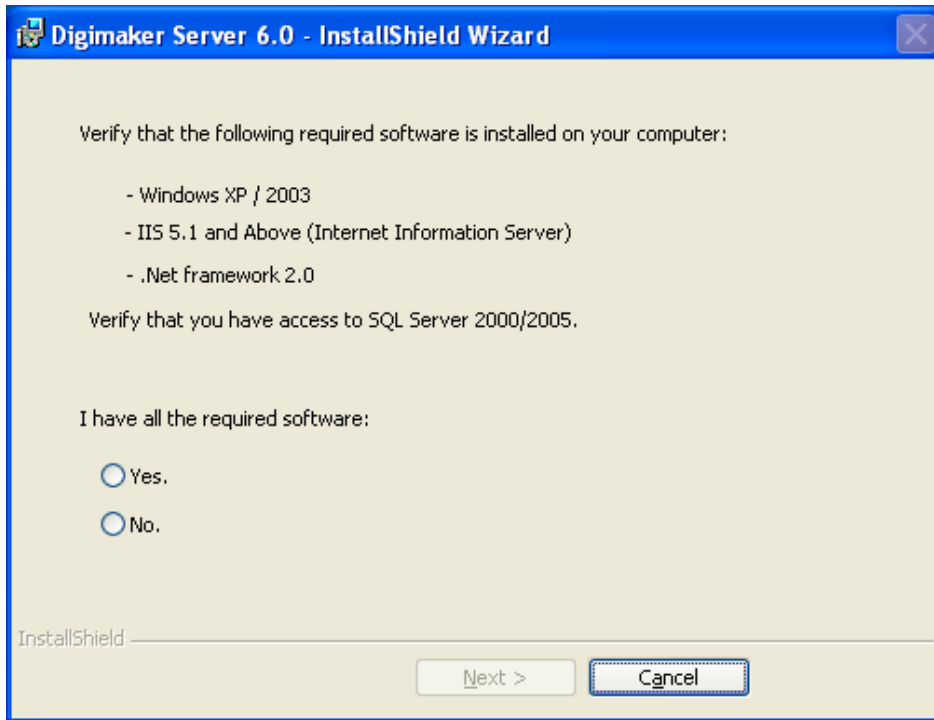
Digimaker Server 6.0 - InstallShield Wizard

Verify that the following required software is installed on your computer:

- Windows XP / 2003

- IIS 5.1 and Above (Internet Information Server)

- .Net framework 2.0

Verify that you have access to SQL Server 2000/2005.

I have all the required software:

Yes.

No.

InstallShield

Next >

Cancel